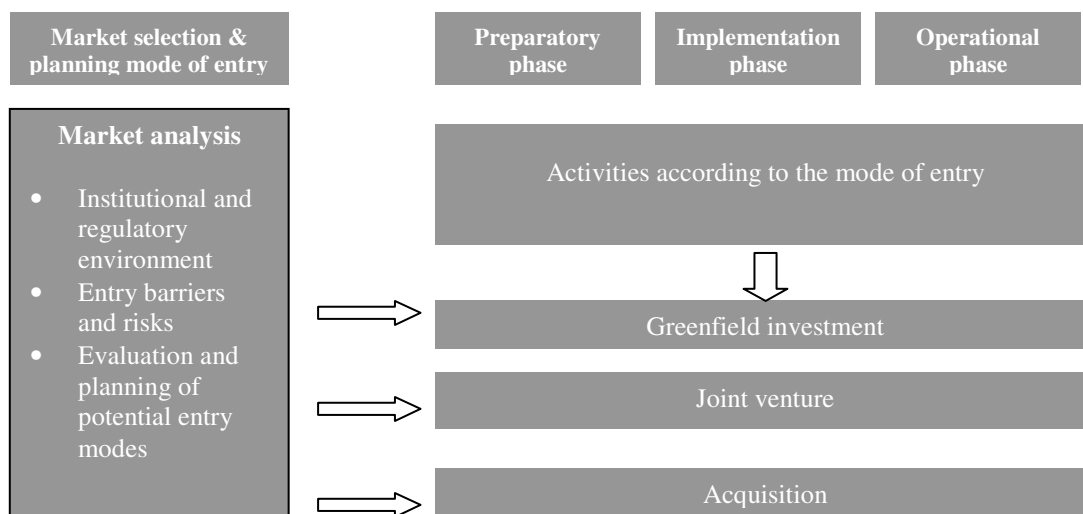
Market selection & planning mode of entry

Preparatory phase

Implementation phase

Operational phase

Market analysis

- Institutional and regulatory environment
- Entry barriers and risks
- Evaluation and planning of potential entry modes

Activities according to the mode of entry

Greenfield investment

Joint venture

Acquisition